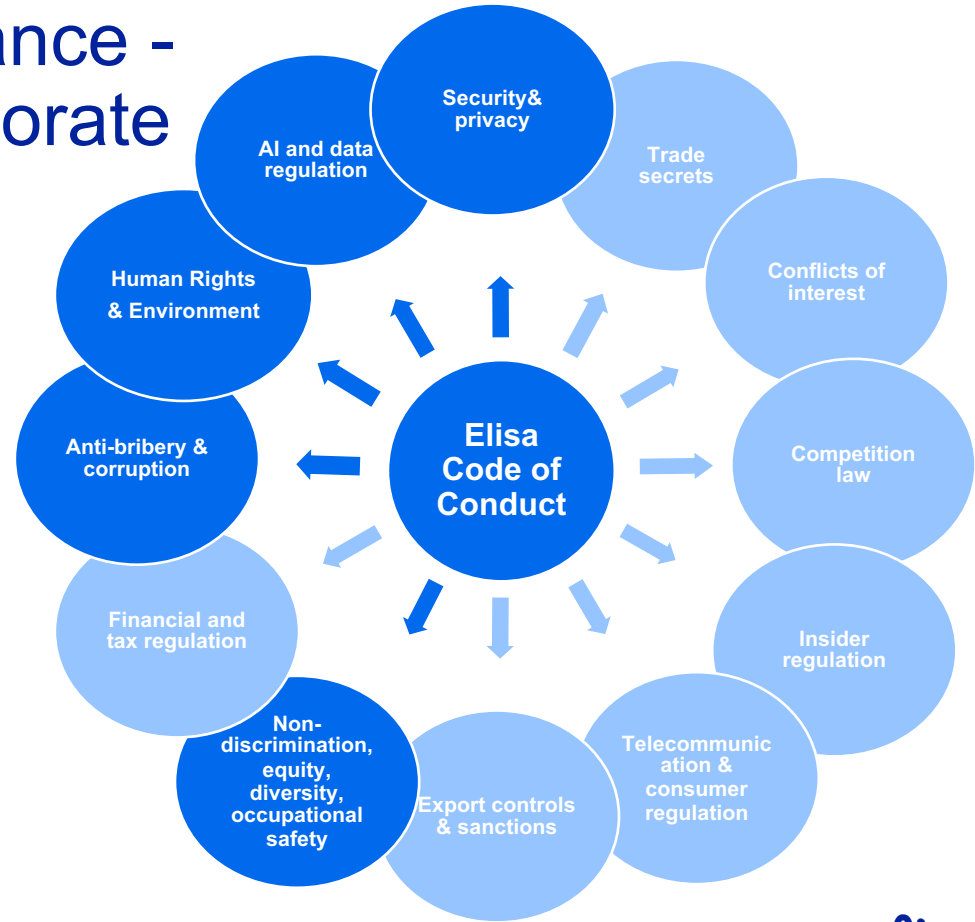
ance -
orate

Elisa Code of Conduct

Security& privacy

Trade secrets

Conflicts of interest

Competition law

Insider regulation

Telecommunication & consumer regulation

Export controls & sanctions

Non-discrimination, equity, diversity, occupational safety

Financial and tax regulation

Anti-bribery & corruption

Human Rights & Environment

AI and data regulation